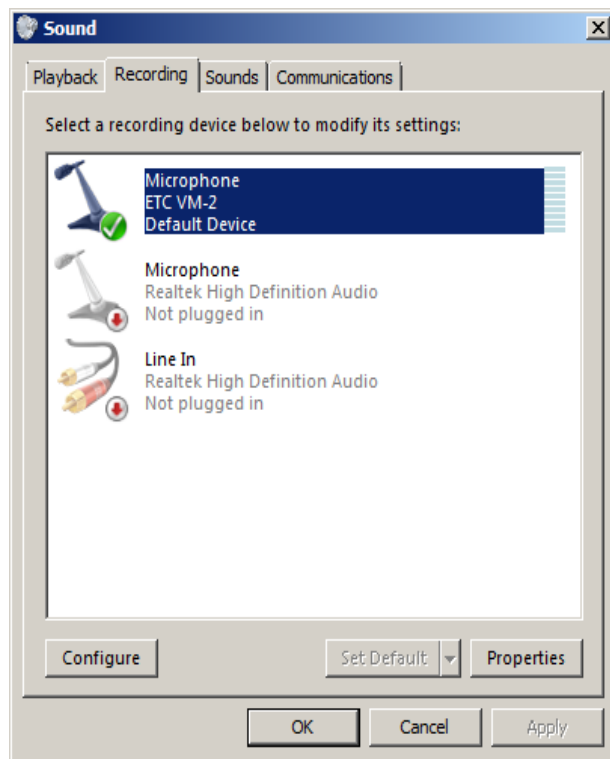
Sound

Playback | Recording | Sounds | Communications

Select a recording device below to modify its settings:

Microphone
ETC VM-2
Default Device

Microphone
Realtek High Definition Audio
Not plugged in

Line In
Realtek High Definition Audio
Not plugged in

Configure

Set Default

Properties

OK

Cancel

Apply